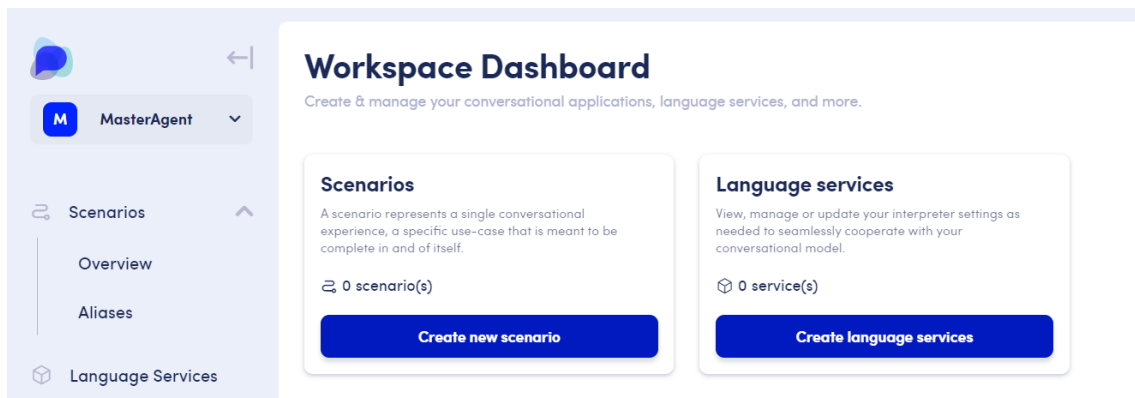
M MasterAgent

Scenarios

Overview

Aliases

Language Services

Workspace Dashboard

Create & manage your conversational applications, language services, and more.

Scenarios

A scenario represents a single conversational experience, a specific use-case that is meant to be complete in and of itself.

0 scenario(s)

Create new scenario

Language services

View, manage or update your interpreter settings as needed to seamlessly cooperate with your conversational model.

0 service(s)

Create language services